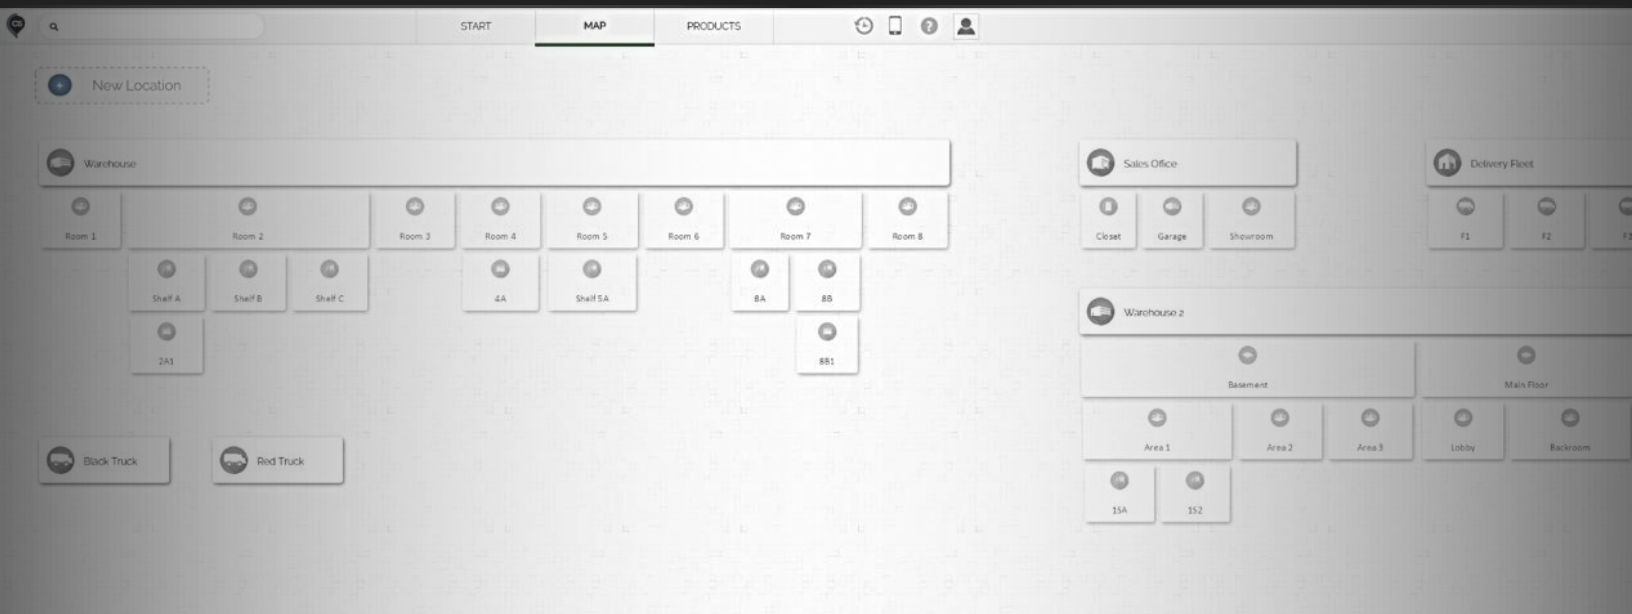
START
MAP
PRODUCTS

New Location

Warehouse

Room 1
Room 2
Room 3
Room 4
Room 5
Room 6
Room 7
Room 8

Shelf A
Shelf B
Shelf C
4A
Shelf 5A
8A
8B

2A1
8B1

Sales Office

Closet
Garage
Showroom

Delivery Fleet

F1
F2
F3

Warehouse 2

Basement
Main Floor

Area 1
Area 2
Area 3
Lobby
Backroom

15A
152

Black Truck
Red Truck